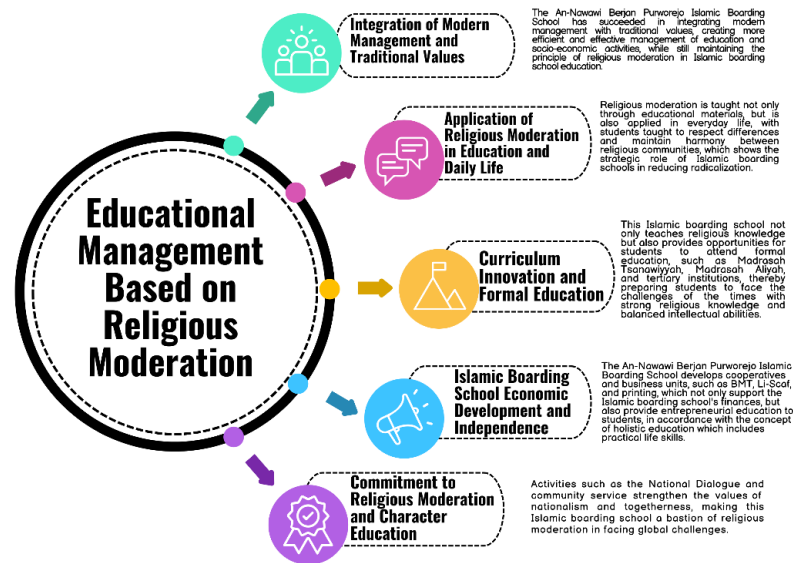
Educational Management Based on Religious Moderation

Integration of Modern Management and Traditional Values

The An-Nawawi Berjan Purworejo Islamic Boarding School has succeeded in integrating modern management with traditional values, creating more efficient and effective management of education and socio-economic activities, while still maintaining the principle of religious moderation in Islamic boarding school education.

Application of Religious Moderation in Education and Daily Life

Religious moderation is taught not only through educational materials, but is also applied in everyday life, with students taught to respect differences and maintain harmony between religious communities, which shows the strategic role of Islamic boarding schools in reducing radicalization.

Curriculum Innovation and Formal Education

This Islamic boarding school not only teaches religious knowledge but also provides opportunities for students to attend formal education, such as Madrasah Tsanawiyyah, Madrasah Aliyah, and tertiary institutions, thereby preparing students to face the challenges of the times with strong religious knowledge and balanced intellectual abilities.

Islamic Boarding School Economic Development and Independence

The An-Nawawi Berjan Purworejo Islamic Boarding School develops cooperatives and business units, such as BMT, Li-Scaf, and printing, which not only support the Islamic boarding school's finances, but also provide entrepreneurial education to students, in accordance with the concept of holistic education which includes practical life skills.

Commitment to Religious Moderation and Character Education

Activities such as the National Dialogue and community service strengthen the values of nationalism and togetherness, making this Islamic boarding school a bastion of religious moderation in facing global challenges.